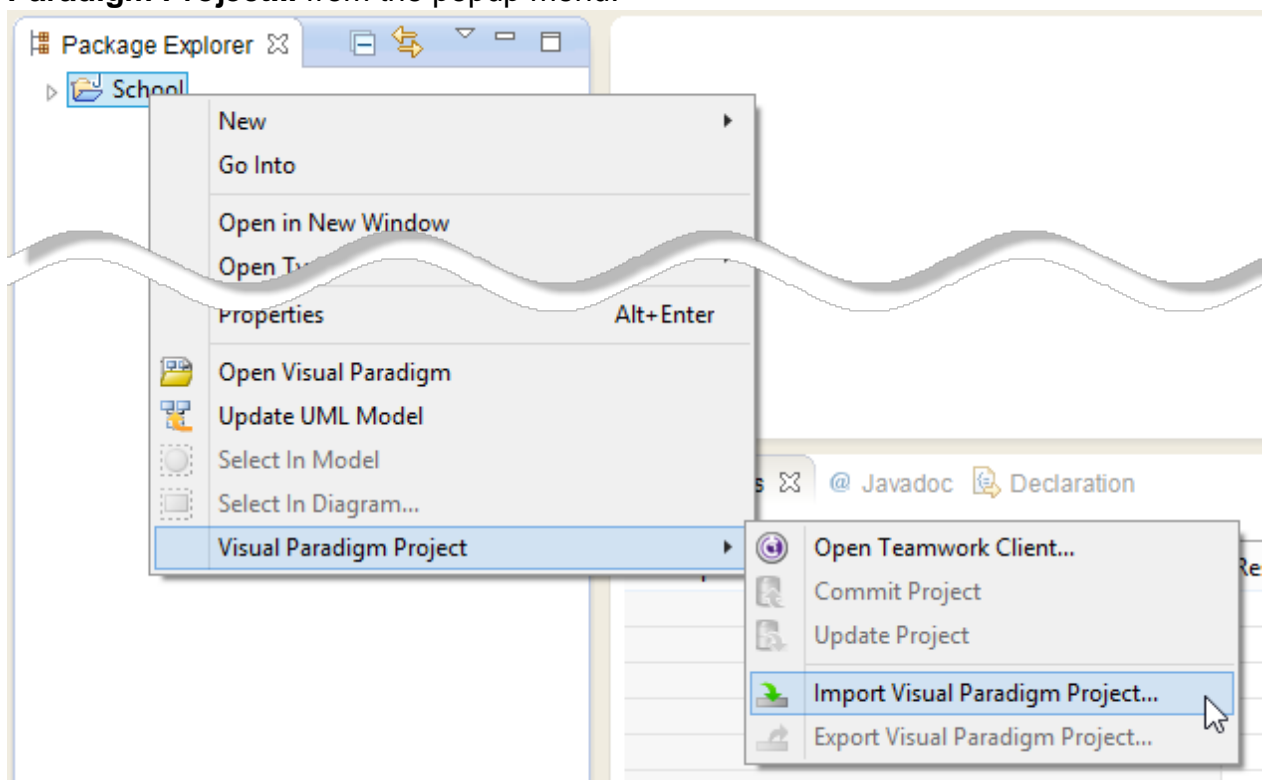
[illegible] from the popup menu.

Package Explorer

School

New

Go Into

Open in New Window

Open Ty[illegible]

Properties Alt+Enter

Open Visual Paradigm

Update UML Model

Select In Model

Select In Diagram...

Visual Paradigm Project

s @ Javadoc Declaration

Open Teamwork Client...

Commit Project

Update Project

Import Visual Paradigm Project...

Export Visual Paradigm Project...

Re